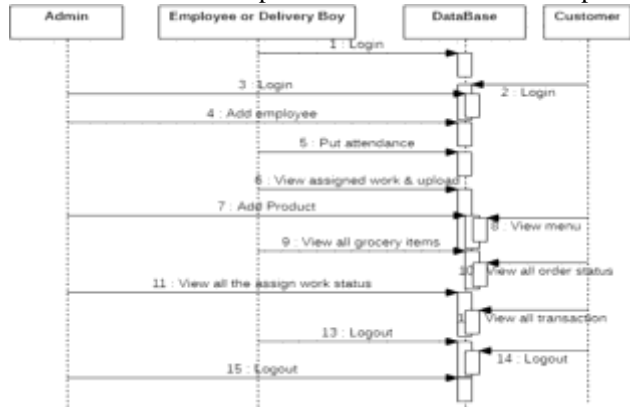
Admin

Employee or Delivery Boy

DataBase

Customer

1 : Login

2 : Login

3 : Login

4 : Add employee

5 : Put attendance

6 : View assigned work & upload

7 : Add Product

8 : View menu

9 : View all grocery items

10 : View all order status

11 : View all the assign work status

1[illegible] View all transaction

13 : Logout

14 : Logout

15 : Logout